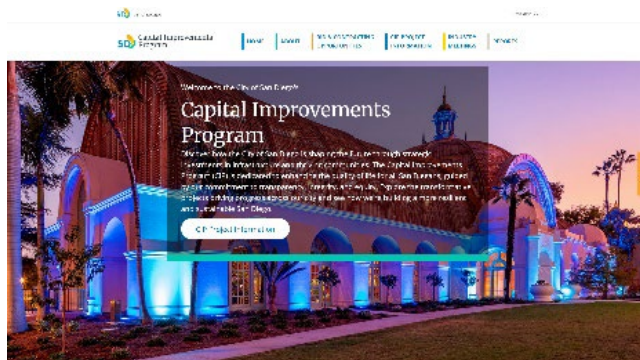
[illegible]

SD Capital Improvements Program

HOME | ABOUT | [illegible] | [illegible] | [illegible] | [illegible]

Welcome to the City of San Diego's

Capital Improvements Program

Discover how the City of San Diego is shaping the future through strategic investments in infrastructure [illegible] communities. The Capital Improvements Program (CIP) is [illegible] quality of life for all San Diegans, guided by our commitment to transparency, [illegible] and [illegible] projects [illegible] and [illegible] sustainable San Diego.

CIP Project Information